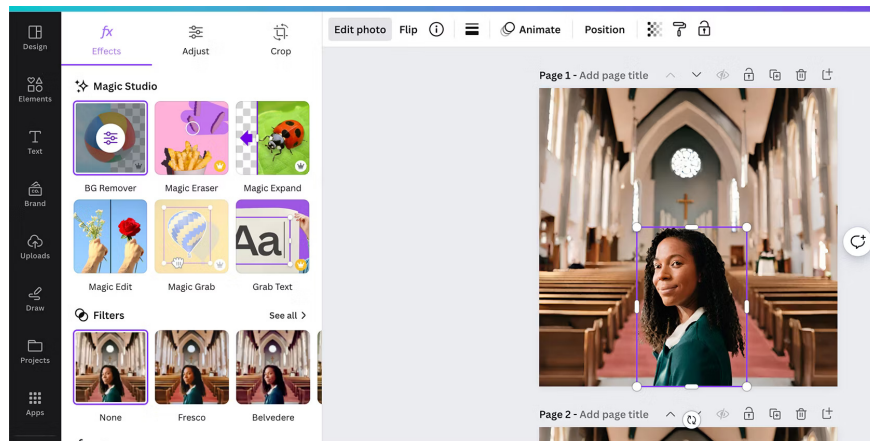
Design
Elements
Text
Brand
Uploads
Draw
Projects
Apps

fx
Effects
Adjust
Crop

Magic Studio
BG Remover
Magic Eraser
Magic Expand
Magic Edit
Magic Grab
Aa
Grab Text

Filters
See all
None
Fresco
Belvedere

Edit photo
Flip
Animate
Position

Page 1 - Add page title

Page 2 - Add page title